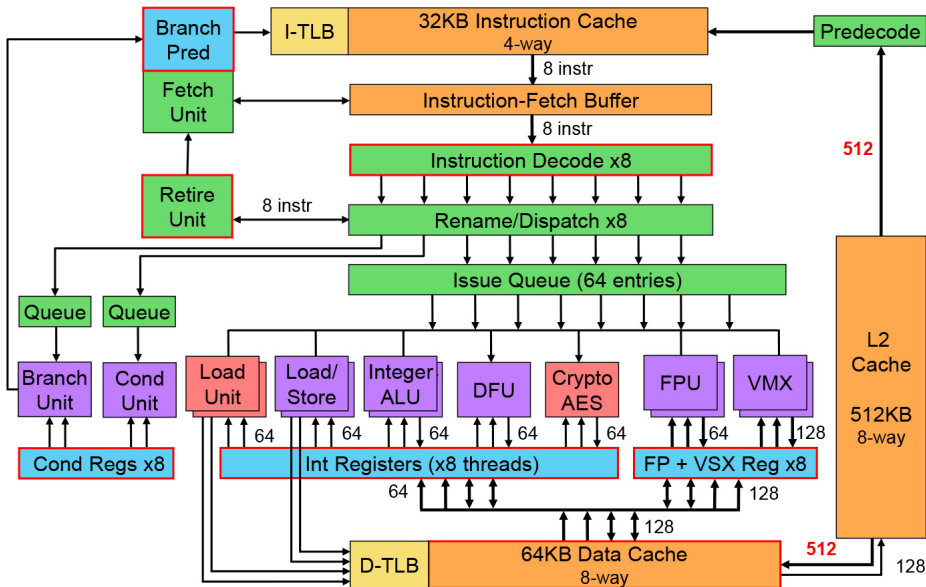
Branch Pred

I-TLB

32KB Instruction Cache
4-way

Predecode

8 instr

Fetch Unit

Instruction-Fetch Buffer

8 instr

512

Instruction Decode x8

Retire Unit

8 instr

Rename/Dispatch x8

Issue Queue (64 entries)

Queue

Queue

L2 Cache

512KB
8-way

Branch Unit

Cond Unit

Load Unit

Load/ Store

Integer ALU

DFU

Crypto AES

FPU

VMX

64

64

64

64

64

64

128

Cond Regs x8

Int Registers (x8 threads)

FP + VSX Reg x8

64

128

128

D-TLB

64KB Data Cache
8-way

512

128